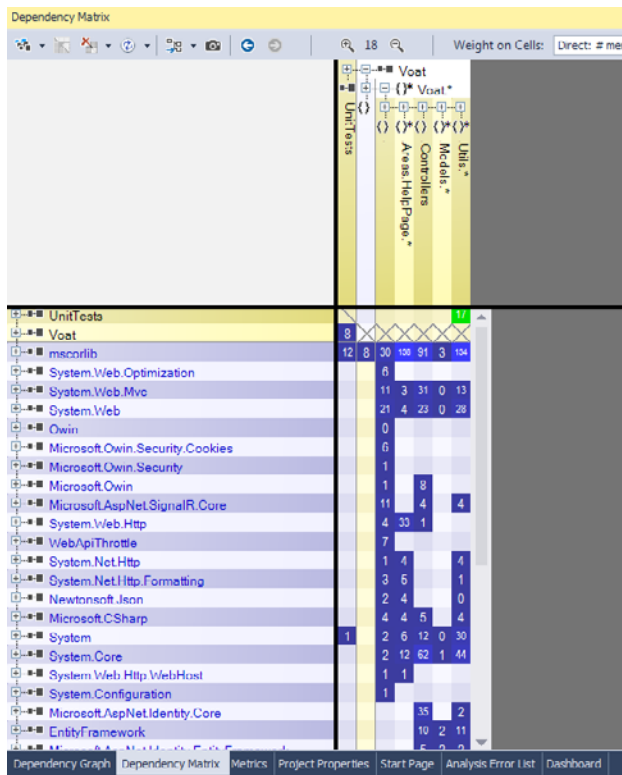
Dependency Matrix

18 Weight on Cells: Direct: # me

Voat
{}* Voat.*
UnitTests
Areas.HelpPage.*
Controllers
Models.*
Utils.*

| | | | | | | | |
|---|---|---|---|---|---|---|---|
| UnitTests | | | | | | | 17 |
| Voat | 8 | | | | | | |
| mscorlib | 12 | 8 | 30 | 108 | 91 | 3 | 104 |
| System.Web.Optimization | | | 6 | | | | |
| System.Web.Mvc | | | 11 | 3 | 31 | 0 | 13 |
| System.Web | | | 21 | 4 | 23 | 0 | 28 |
| Owin | | | 0 | | | | |
| Microsoft.Owin.Security.Cookies | | | 6 | | | | |
| Microsoft.Owin.Security | | | 1 | | | | |
| Microsoft.Owin | | | 1 | | 8 | | |
| Microsoft.AspNet.SignalR.Core | | | 11 | | 4 | | 4 |
| System.Web.Http | | | 4 | 33 | 1 | | |
| WebApiThrottle | | | 7 | | | | |
| System.Net.Http | | | 1 | 4 | | | 4 |
| System.Net.Http.Formatting | | | 3 | 5 | | | 1 |
| Newtonsoft.Json | | | 2 | 4 | | | 0 |
| Microsoft.CSharp | | | 4 | 4 | 5 | | 4 |
| System | 1 | | 2 | 6 | 12 | 0 | 30 |
| System.Core | | | 2 | 12 | 62 | 1 | 44 |
| System.Web.Http.WebHost | | | 1 | 1 | | | |
| System.Configuration | | | 1 | | | | |
| Microsoft.AspNet.Identity.Core | | | | | 35 | | 2 |
| EntityFramework | | | | | 10 | 2 | 11 |

Dependency Graph | Dependency Matrix | Metrics | Project Properties | Start Page | Analysis Error List | Dashboard